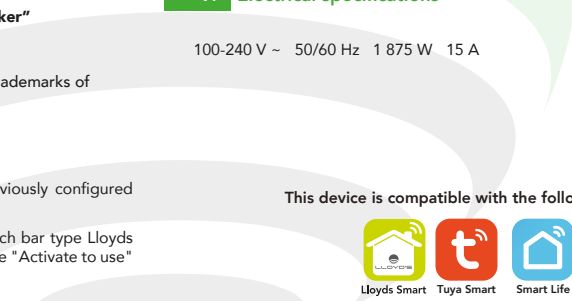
ker"

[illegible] Electrical specifications

100-240 V ~ 50/60 Hz 1 875 W 15 A

ademarks of

viously configured

ch bar type Lloyds
e "Activate to use"

This device is compatible with the follo

LLOYDS

Lloyds Smart Tuya Smart Smart Life